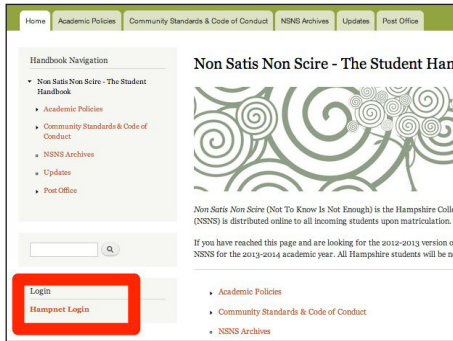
Home | Academic Policies | Community Standards & Code of Conduct | NSNS Archives | Updates | Post Office

Handbook Navigation

Non Satis Non Scire - The Student Handbook
Academic Policies
Community Standards & Code of Conduct
NSNS Archives
Updates
Post Office

Login
Hampnet Login

Non Satis Non Scire - The Student Han

Non Satis Non Scire (Not To Know Is Not Enough) is the Hampshire Coll (NSNS) is distributed online to all incoming students upon matriculation.

If you have reached this page and are looking for the 2012-2013 version o NSNS for the 2013-2014 academic year. All Hampshire students will be n

Academic Policies
Community Standards & Code of Conduct
NSNS Archives